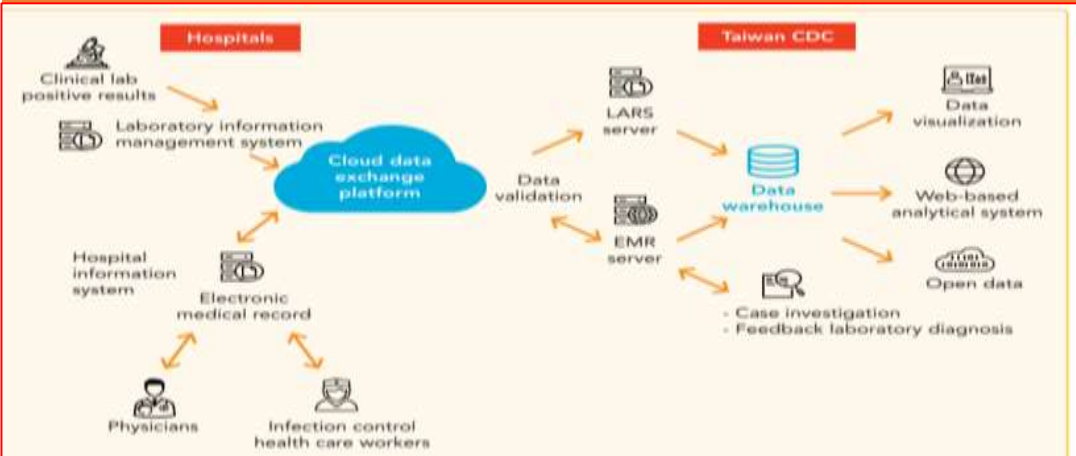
Hospitals

Taiwan CDC

Clinical lab positive results

Laboratory information management system

Cloud data exchange platform

Hospital information system

Electronic medical record

Physicians

Infection control health care workers

Data validation

LARS server

EMR server

Data warehouse

Data visualization

Web-based analytical system

Open data

- Case investigation
- Feedback laboratory diagnosis